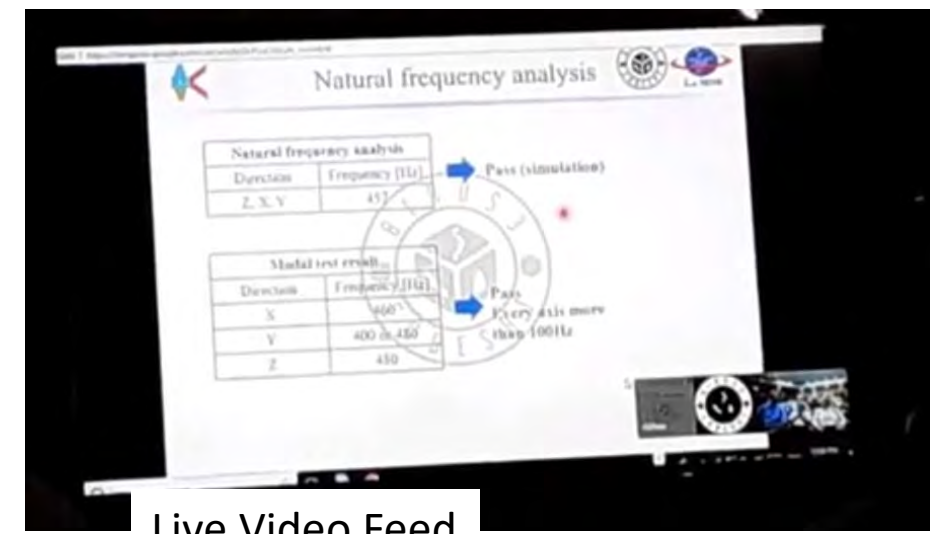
Natural frequency analysis

| Natural frequency analysis | |
|---|---|
| Direction | Frequency [Hz] |
| Z, X, Y | 457 |

Pass (simulation)

| Modal test result | |
|---|---|
| Direction | Frequency [Hz] |
| X | 460 |
| Y | 400 or 480 |
| Z | 450 |

Pass
Every axis more than 100Hz

Live Video Feed